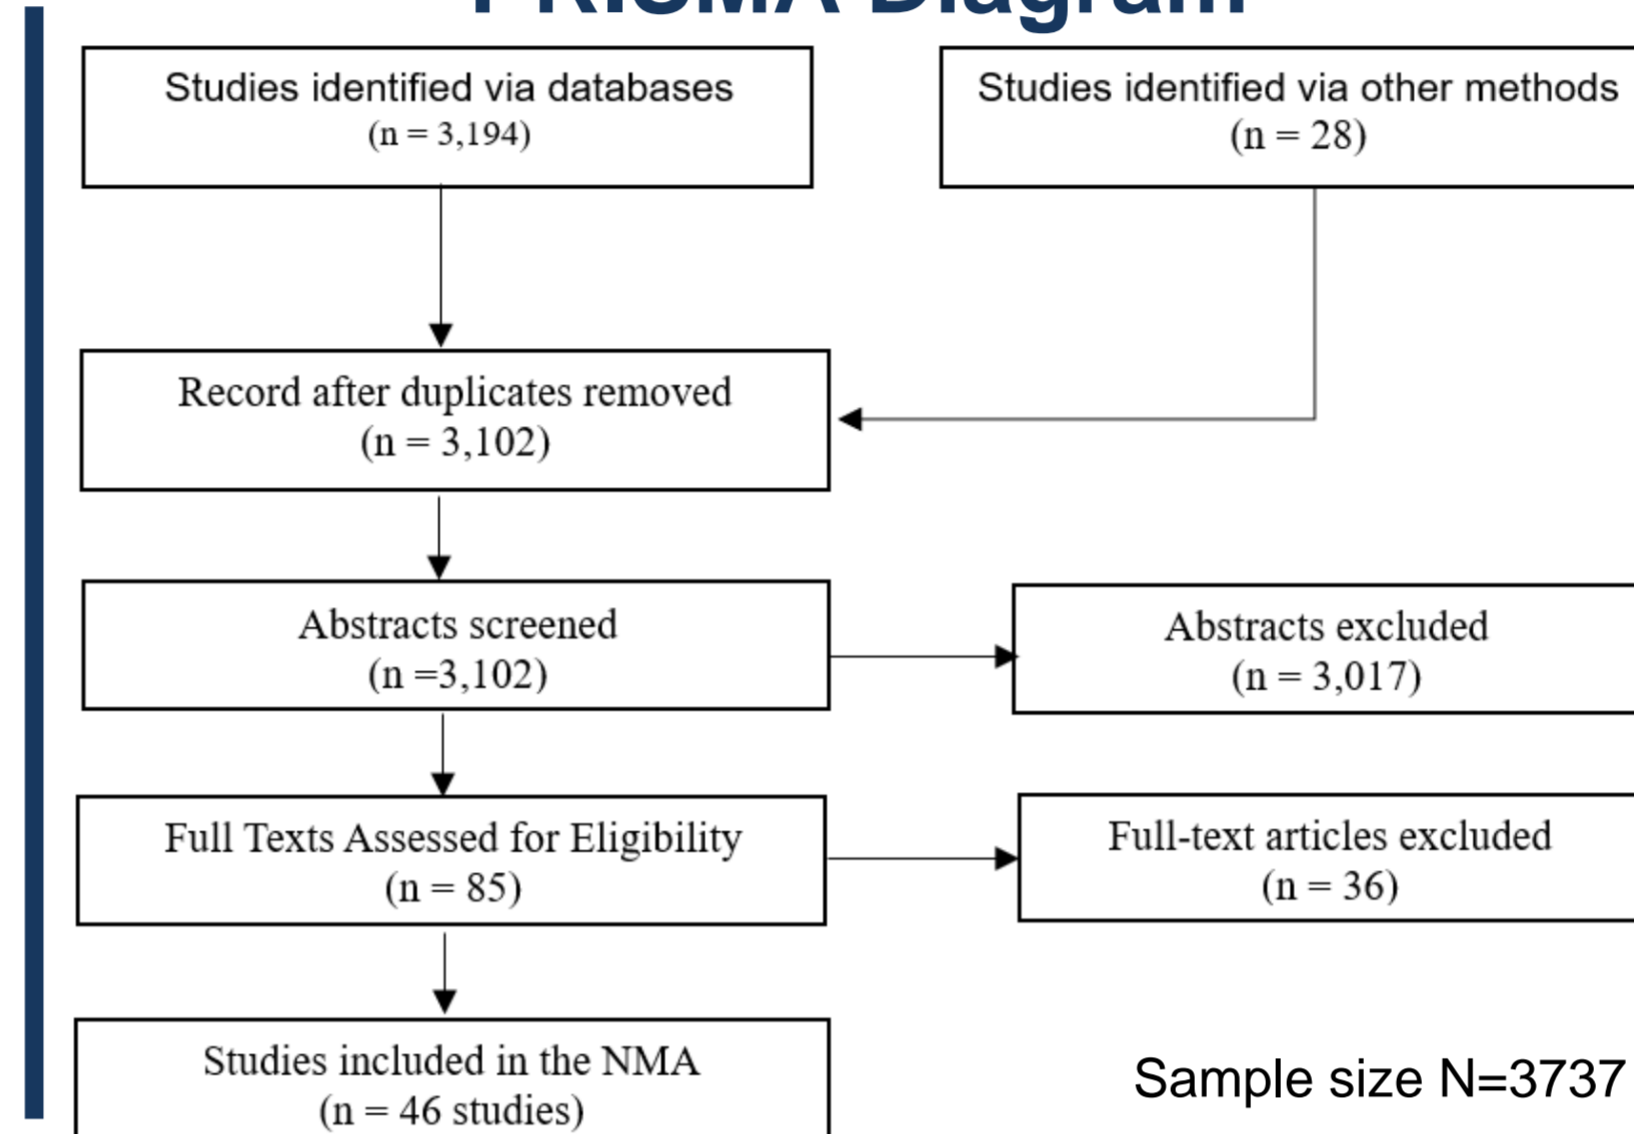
PRISMA Diagram

Studies identified via databases
(n = 3,194)

Studies identified via other methods
(n = 28)

Record after duplicates removed
(n = 3,102)

Abstracts screened
(n =3,102)

Abstracts excluded
(n = 3,017)

Full Texts Assessed for Eligibility
(n = 85)

Full-text articles excluded
(n = 36)

Studies included in the NMA
(n = 46 studies)

Sample size N=3737